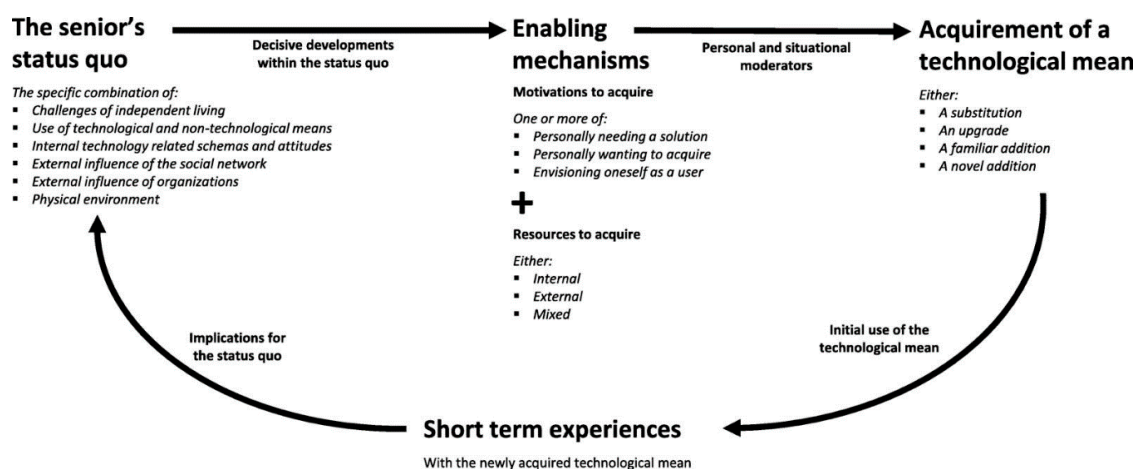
The senior's status quo

Decisive developments within the status quo

The specific combination of:
- Challenges of independent living
- Use of technological and non-technological means
- Internal technology related schemas and attitudes
- External influence of the social network
- External influence of organizations
- Physical environment

Enabling mechanisms

Motivations to acquire

One or more of:
- Personally needing a solution
- Personally wanting to acquire
- Envisioning oneself as a user

+

Resources to acquire

Either:
- Internal
- External
- Mixed

Personal and situational moderators

Acquirement of a technological mean

Either:
- A substitution
- An upgrade
- A familiar addition
- A novel addition

Implications for the status quo

Initial use of the technological mean

Short term experiences

With the newly acquired technological mean